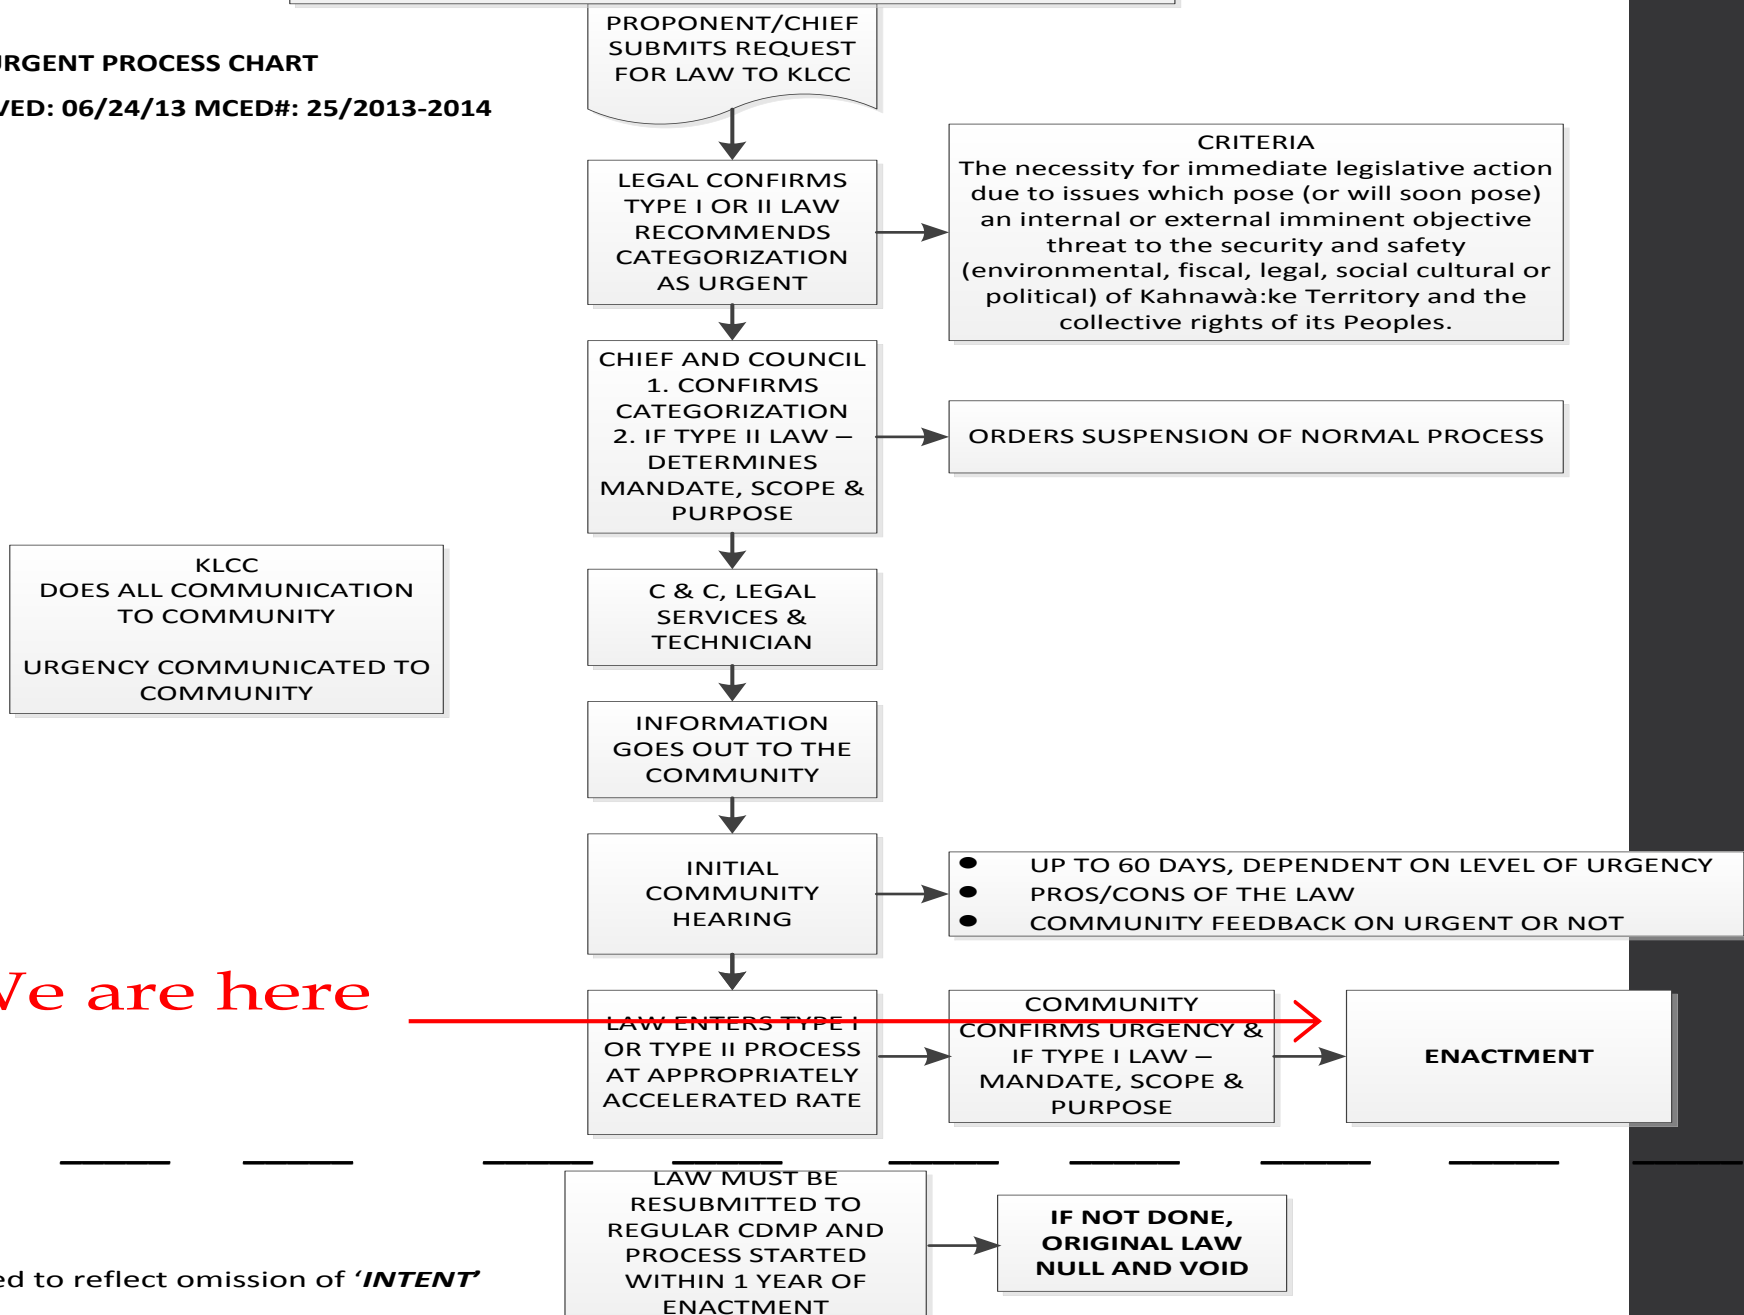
RGENT PROCESS CHART

VED: 06/24/13 MCED#: 25/2013-2014

PROPONENT/CHIEF SUBMITS REQUEST FOR LAW TO KLCC

LEGAL CONFIRMS TYPE I OR II LAW RECOMMENDS CATEGORIZATION AS URGENT

CRITERIA
The necessity for immediate legislative action due to issues which pose (or will soon pose) an internal or external imminent objective threat to the security and safety (environmental, fiscal, legal, social cultural or political) of Kahnawà:ke Territory and the collective rights of its Peoples.

CHIEF AND COUNCIL
1. CONFIRMS CATEGORIZATION
2. IF TYPE II LAW – DETERMINES MANDATE, SCOPE & PURPOSE

ORDERS SUSPENSION OF NORMAL PROCESS

KLCC
DOES ALL COMMUNICATION TO COMMUNITY

URGENCY COMMUNICATED TO COMMUNITY

C & C, LEGAL SERVICES & TECHNICIAN

INFORMATION GOES OUT TO THE COMMUNITY

INITIAL COMMUNITY HEARING

- UP TO 60 DAYS, DEPENDENT ON LEVEL OF URGENCY
- PROS/CONS OF THE LAW
- COMMUNITY FEEDBACK ON URGENT OR NOT

Ve are here

LAW ENTERS TYPE I OR TYPE II PROCESS AT APPROPRIATELY ACCELERATED RATE

COMMUNITY CONFIRMS URGENCY & IF TYPE I LAW – MANDATE, SCOPE & PURPOSE

ENACTMENT

LAW MUST BE RESUBMITTED TO REGULAR CDMP AND PROCESS STARTED WITHIN 1 YEAR OF ENACTMENT

IF NOT DONE, ORIGINAL LAW NULL AND VOID

ed to reflect omission of '*INTENT*'